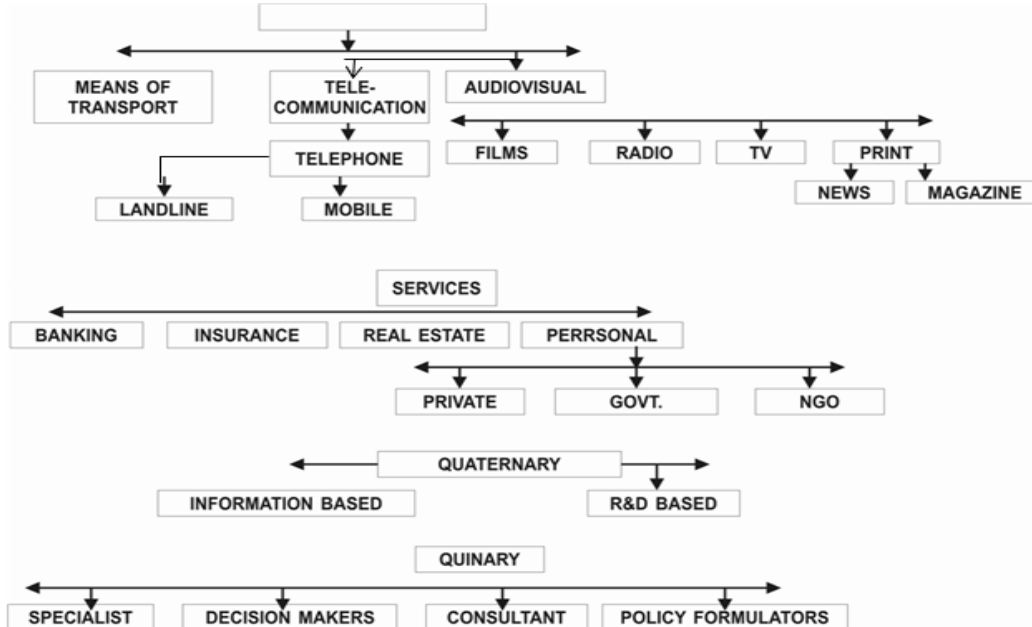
MEANS OF TRANSPORT

TELE-COMMUNICATION

AUDIOVISUAL

TELEPHONE

FILMS

RADIO

TV

PRINT

NEWS

MAGAZINE

LANDLINE

MOBILE

SERVICES

BANKING

INSURANCE

REAL ESTATE

PERRSONAL

PRIVATE

GOVT.

NGO

QUATERNARY

INFORMATION BASED

R&D BASED

QUINARY

SPECIALIST

DECISION MAKERS

CONSULTANT

POLICY FORMULATORS